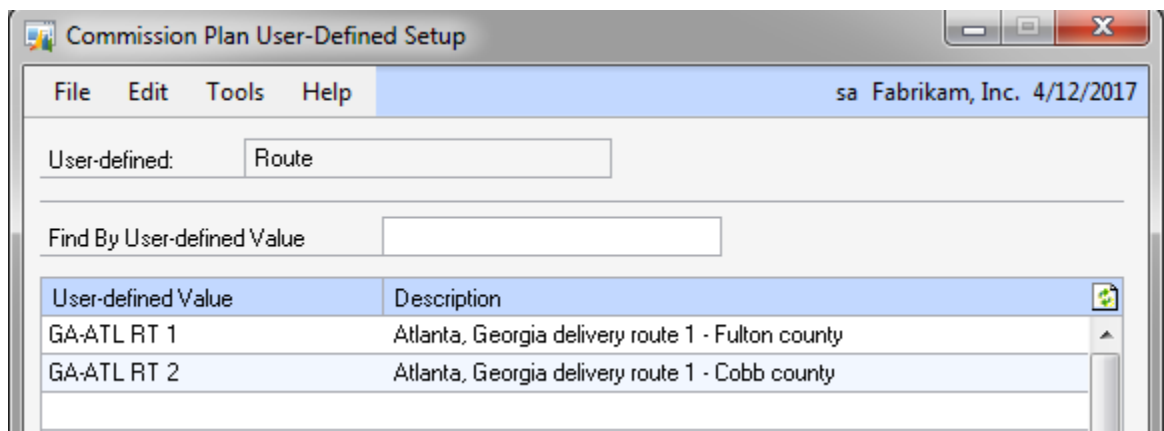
Commission Plan User-Defined Setup

File Edit Tools Help

sa Fabrikam, Inc. 4/12/2017

User-defined: Route

Find By User-defined Value

| User-defined Value | Description |
|---|---|
| GA-ATL RT 1 | Atlanta, Georgia delivery route 1 - Fulton county |
| GA-ATL RT 2 | Atlanta, Georgia delivery route 1 - Cobb county |